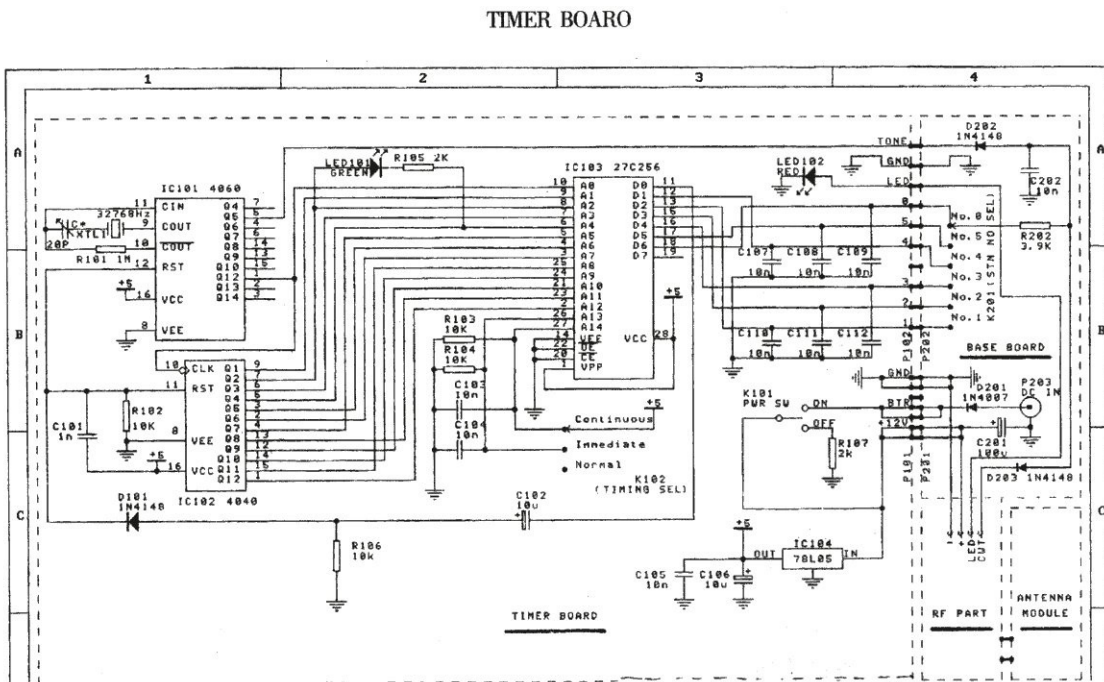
TIMER BOARO

1
2
3
4
A
B
C
A
B
C

IC101 4060
11 CIN
9 COUT
10 COUT
12 RST
16 VCC
8 VEE
Q4 7
Q5 5
Q6 4
Q7 6
Q8 14
Q9 13
Q10 15
Q12 1
Q13 2
Q14 3
+5
IC* 32768Hz XTL1
20P
R101 1M

LED101 GREEN
R105 2K

IC103 27C256
10 A0
9 A1
8 A2
7 A3
6 A4
5 A5
4 A6
3 A7
25 A8
24 A9
21 A10
23 A11
2 A12
26 A13
27 A14
22 OE
20 CE
1 VPP
VCC 28
D0 11
D1 12
D2 13
D3 15
D4 16
D5 17
D6 18
D7 19
+5

R103 10K
R104 10K
C103 10n
C104 10n
+5
Continuous
Immediate
Normal
K102 (TIMING SEL)

IC102 4040
10 CLK
11 RST
8 VEE
16 VCC
Q1 9
Q2 7
Q3 6
Q4 5
Q5 3
Q6 2
Q7 4
Q8 13
Q9 12
Q10 14
Q11 15
Q12 1
R102 10K
C101 1n
+5
D101 1N4148
C102 10u
R106 10k

LED102 RED
C107 10n
C108 10n
C109 10n
C110 10n
C111 10n
C112 10n

TONE
GND
LED
D202 1N4148
C202 10n
No.0
No.5
No.4
No.3
No.2
No.1
K201 (STN NO SEL)
R202 3.9K
P102
P202
BASE BOARD

K101 PWR SW
ON
OFF
GND
BTR
+12V
R107 2k
D201 1N4007
P203 DC IN
C201 100u
P101
P201
D203 1N4148

+5
IC104 78L05
OUT
IN
C105 10n
C106 10u
LED CUT

TIMER BOARD
RF PART
ANTENNA MODULE